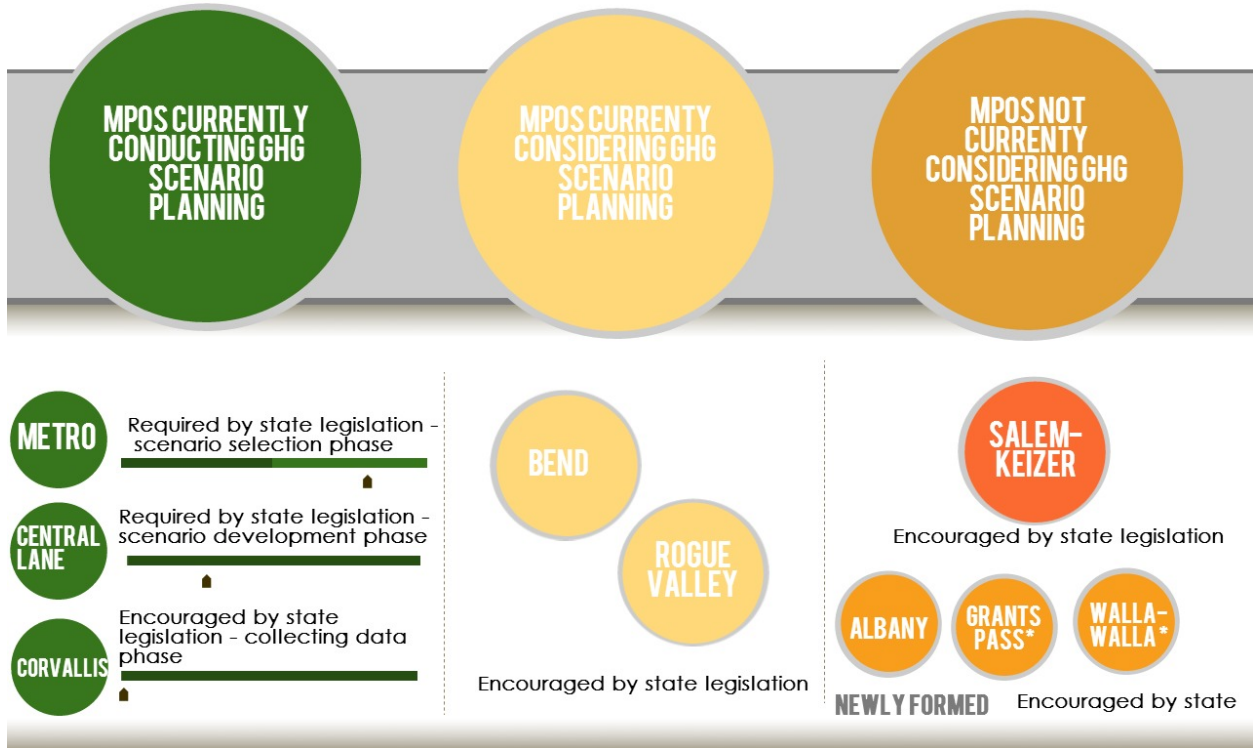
MPOS CURRENTLY CONDUCTING GHG SCENARIO PLANNING

MPOS CURRENTY CONSIDERING GHG SCENARIO PLANNING

MPOS NOT CURRENTY CONSIDERING GHG SCENARIO PLANNING

METRO
Required by state legislation - scenario selection phase

CENTRAL LANE
Required by state legislation - scenario development phase

CORVALLIS
Encouraged by state legislation - collecting data phase

BEND

ROGUE VALLEY

Encouraged by state legislation

SALEM-KEIZER

Encouraged by state legislation

ALBANY

GRANTS PASS*

WALLA-WALLA*

NEWLY FORMED

Encouraged by state